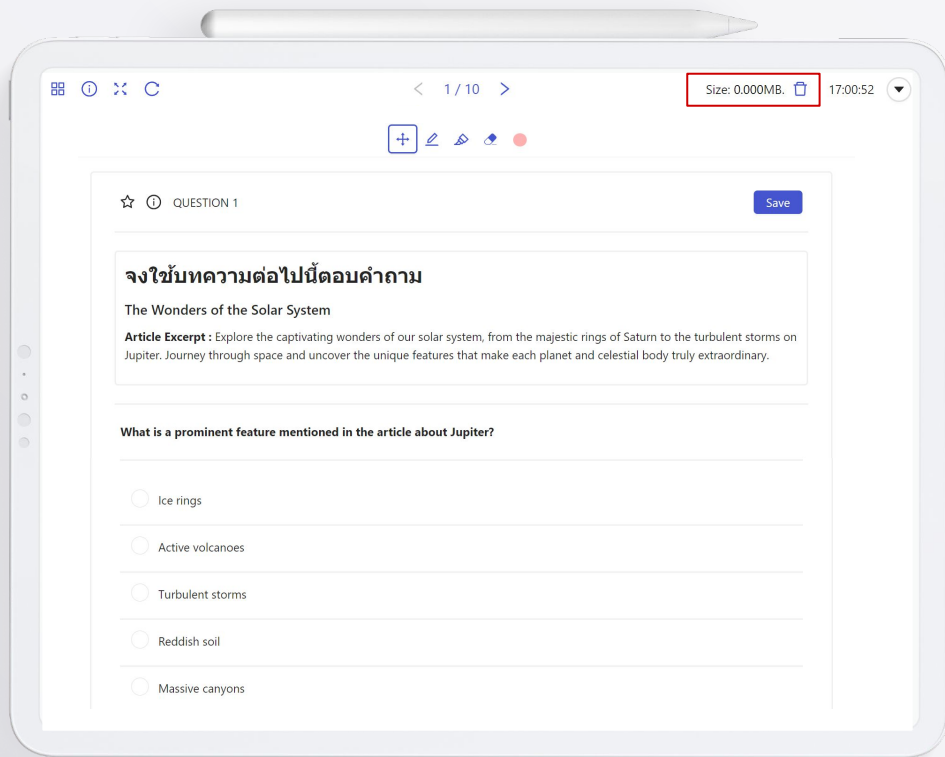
1 / 10

Size: 0.000MB.

17:00:52

QUESTION 1

Save

จงใช้บทความต่อไปนี้ตอบคำถาม

The Wonders of the Solar System

**Article Excerpt :** Explore the captivating wonders of our solar system, from the majestic rings of Saturn to the turbulent storms on Jupiter. Journey through space and uncover the unique features that make each planet and celestial body truly extraordinary.

What is a prominent feature mentioned in the article about Jupiter?

Ice rings

Active volcanoes

Turbulent storms

Reddish soil

Massive canyons